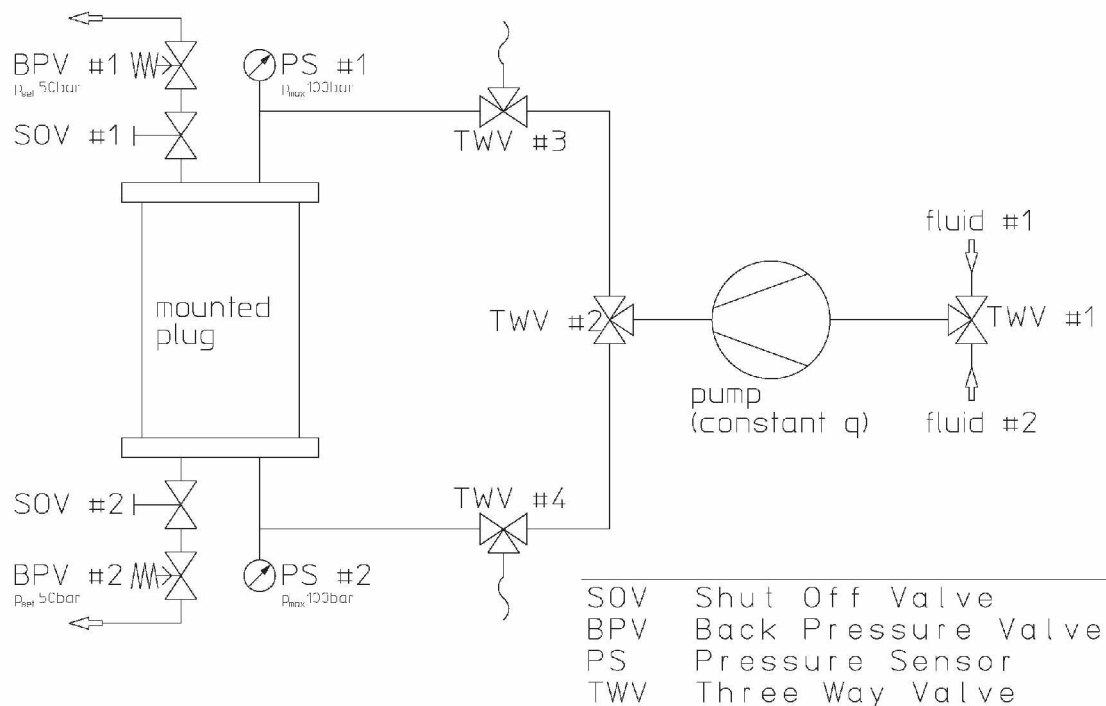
BPV #1
$p_{set}$ 50bar

PS #1
$p_{max}$ 100bar

SOV #1

TWV #3

mounted plug

TWV #2

pump (constant q)

fluid #1

TWV #1

fluid #2

SOV #2

TWV #4

BPV #2
$p_{set}$ 50bar

PS #2
$p_{max}$ 100bar

| | |
|---|---|
| SOV | Shut Off Valve |
| BPV | Back Pressure Valve |
| PS | Pressure Sensor |
| TWV | Three Way Valve |